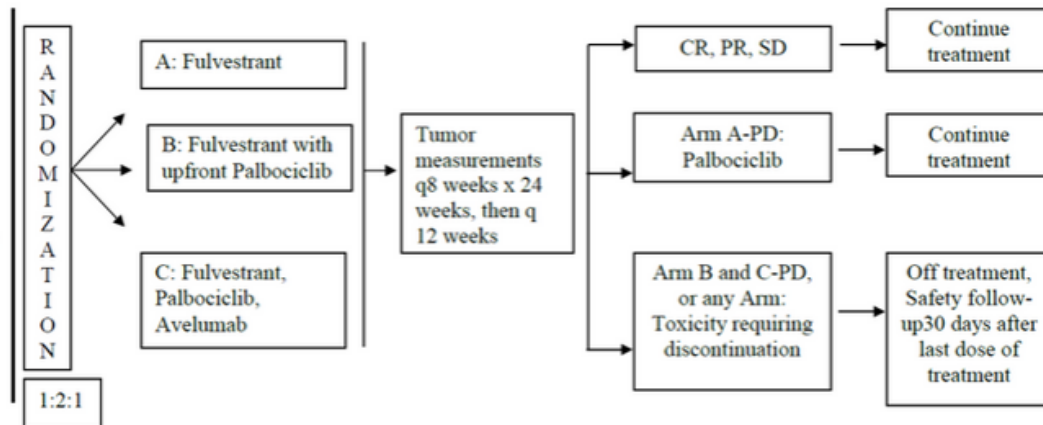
RANDOMIZATION

1:2:1

A: Fulvestrant

B: Fulvestrant with upfront Palbociclib

C: Fulvestrant, Palbociclib, Avelumab

Tumor measurements q8 weeks x 24 weeks, then q 12 weeks

CR, PR, SD

Continue treatment

Arm A-PD: Palbociclib

Continue treatment

Arm B and C-PD, or any Arm: Toxicity requiring discontinuation

Off treatment, Safety follow-up30 days after last dose of treatment